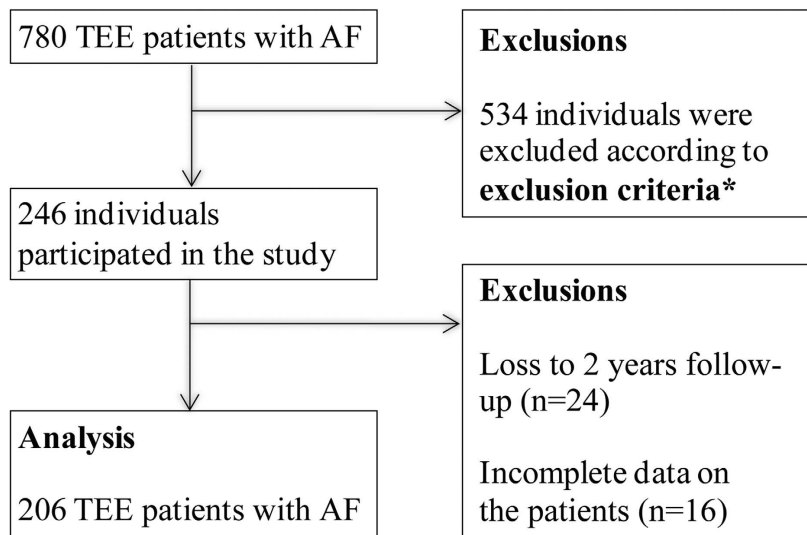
780 TEE patients with AF

Exclusions

534 individuals were excluded according to **exclusion criteria***

246 individuals participated in the study

Exclusions

Loss to 2 years follow-up (n=24)

Incomplete data on the patients (n=16)

Analysis

206 TEE patients with AF